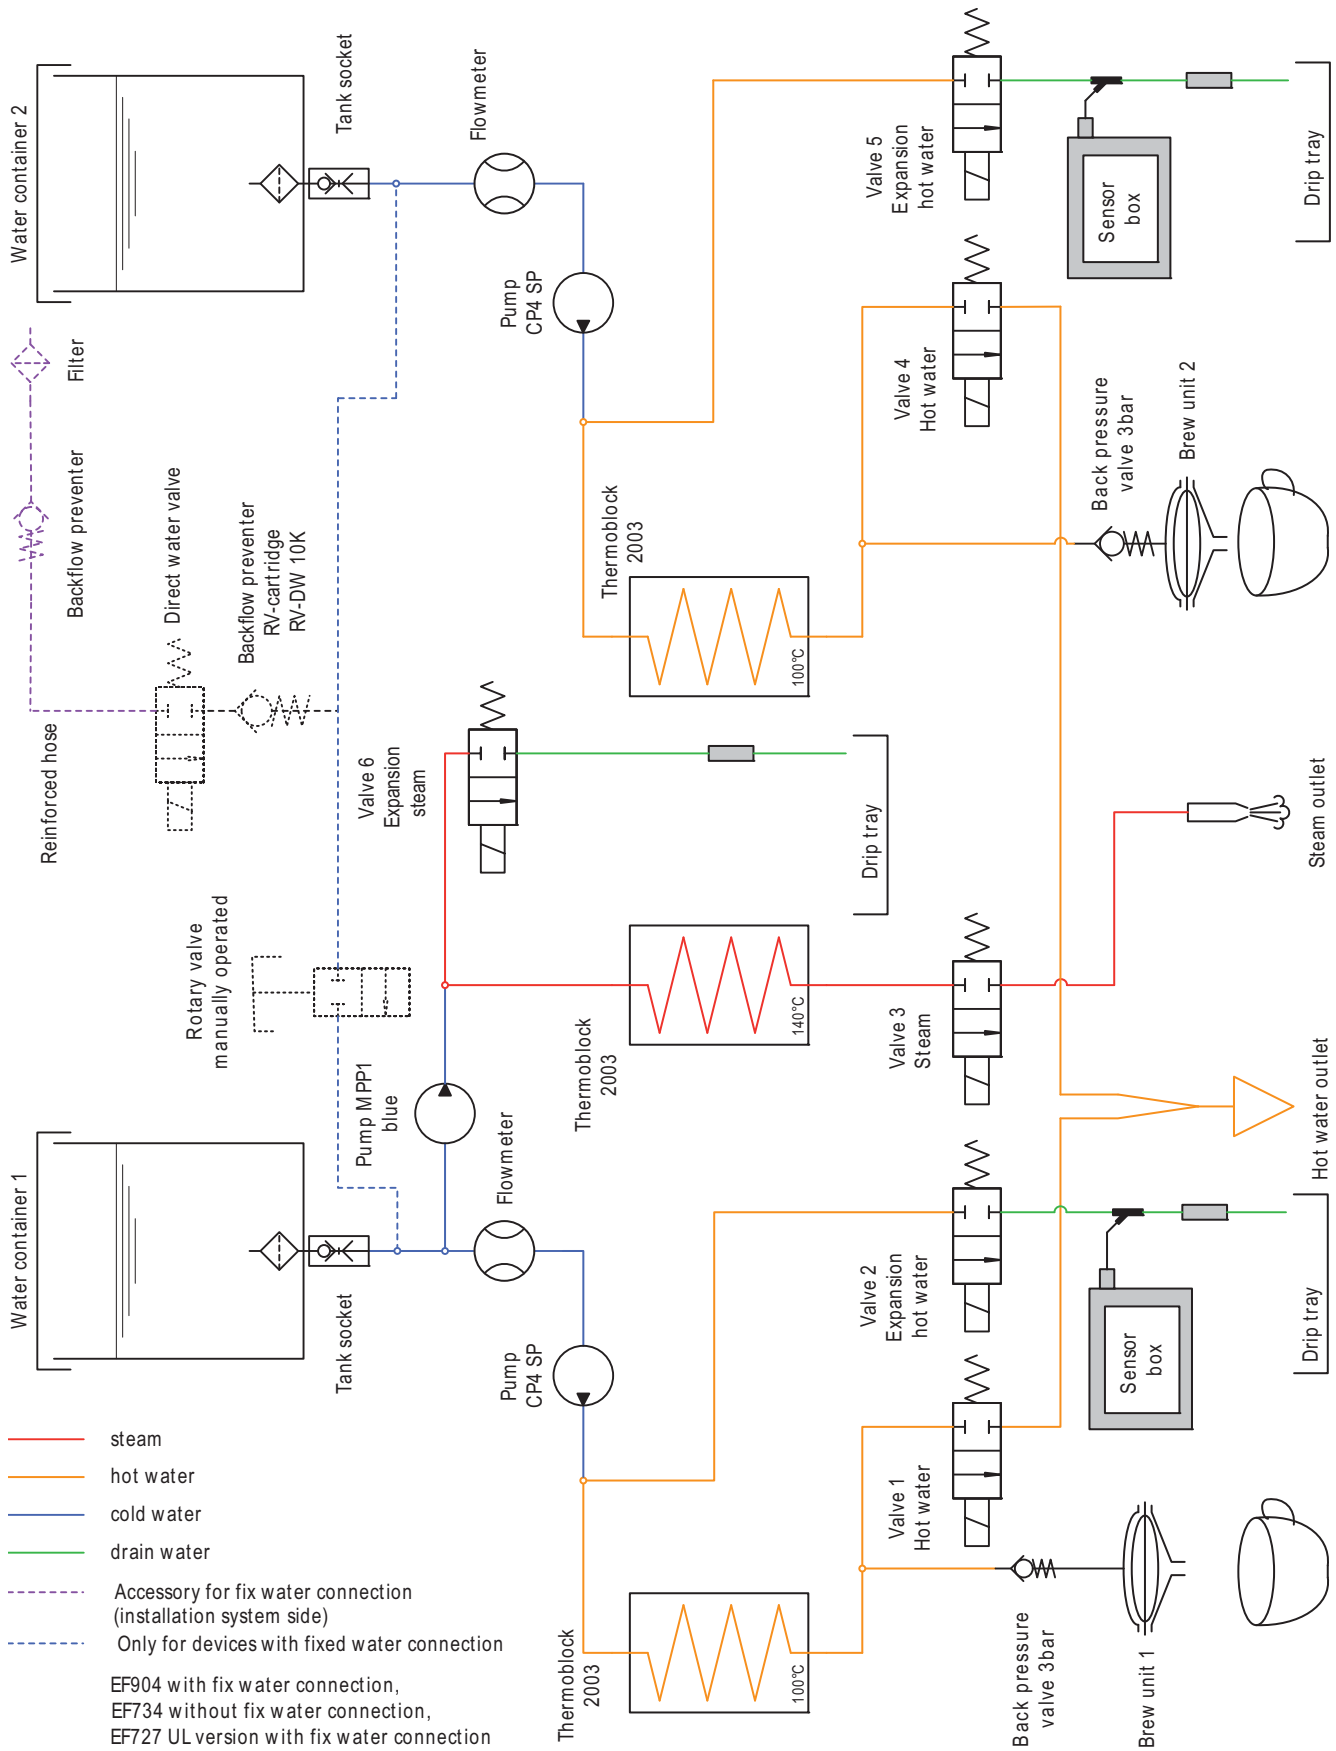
Water container 2

Tank socket

Flowmeter

Pump CP4 SP

Valve 5 Expansion hot water

Sensor box

Drip tray

Filter

Backflow preventer

Direct water valve

Backflow preventer RV-cartridge RV-DW 10K

Thermoblock 2003

100°C

Valve 4 Hot water

Back pressure valve 3bar

Brew unit 2

Reinforced hose

Valve 6 Expansion steam

Drip tray

Steam outlet

Rotary valve manually operated

Thermoblock 2003

140°C

Valve 3 Steam

Pump MPP1 blue

Flowmeter

Hot water outlet

Water container 1

Tank socket

Pump CP4 SP

Valve 2 Expansion hot water

Sensor box

Drip tray

Valve 1 Hot water

Thermoblock 2003

100°C

Back pressure valve 3bar

Brew unit 1

steam

hot water

cold water

drain water

Accessory for fix water connection (installation system side)

Only for devices with fixed water connection

EF904 with fix water connection,
EF734 without fix water connection,
EF727 UL version with fix water connection